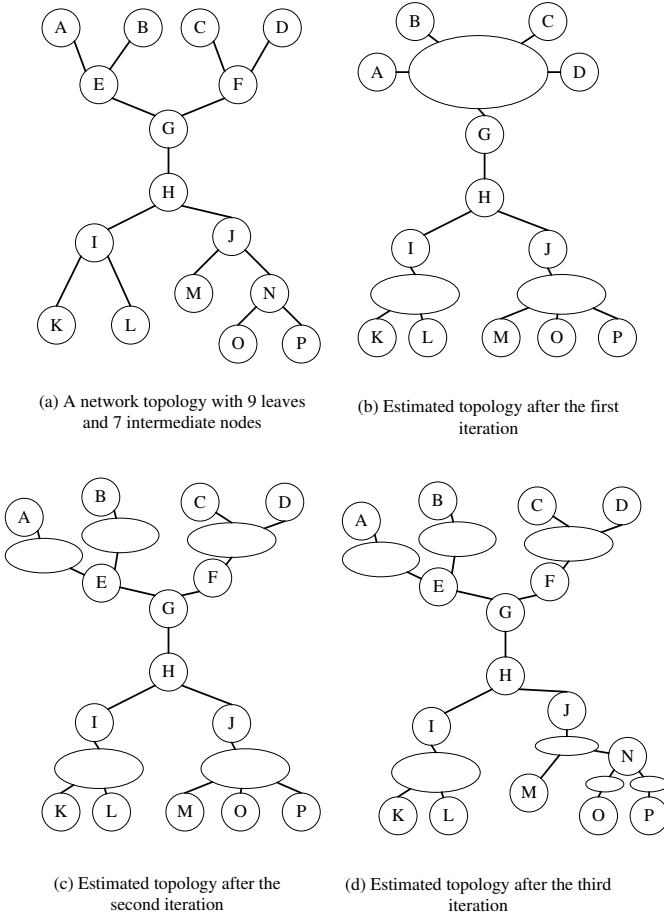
A B C D E F G H I J K L M N O P

(a) A network topology with 9 leaves and 7 intermediate nodes

B C A D G H I J K L M O P

(b) Estimated topology after the first iteration

A B C D E F G H I J K L M O P

(c) Estimated topology after the second iteration

A B C D E F G H I J N M K L O P

(d) Estimated topology after the third iteration